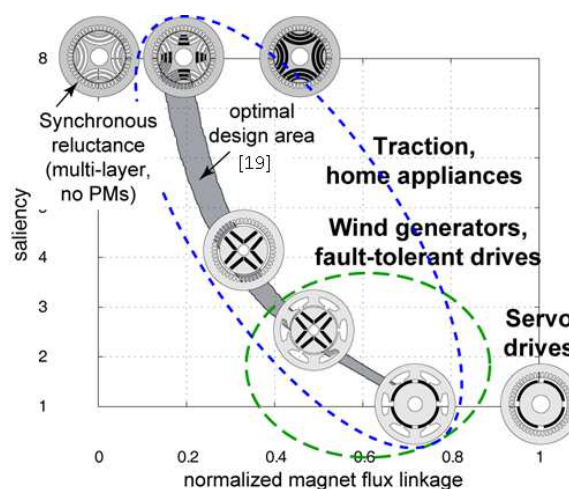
8

Synchronous reluctance (multi-layer, no PMs)

optimal design area [19]

Traction, home appliances

saliency

Wind generators, fault-tolerant drives

4

3

2

1

Servo drives

0

0.2

0.4

0.6

0.8

1

normalized magnet flux linkage